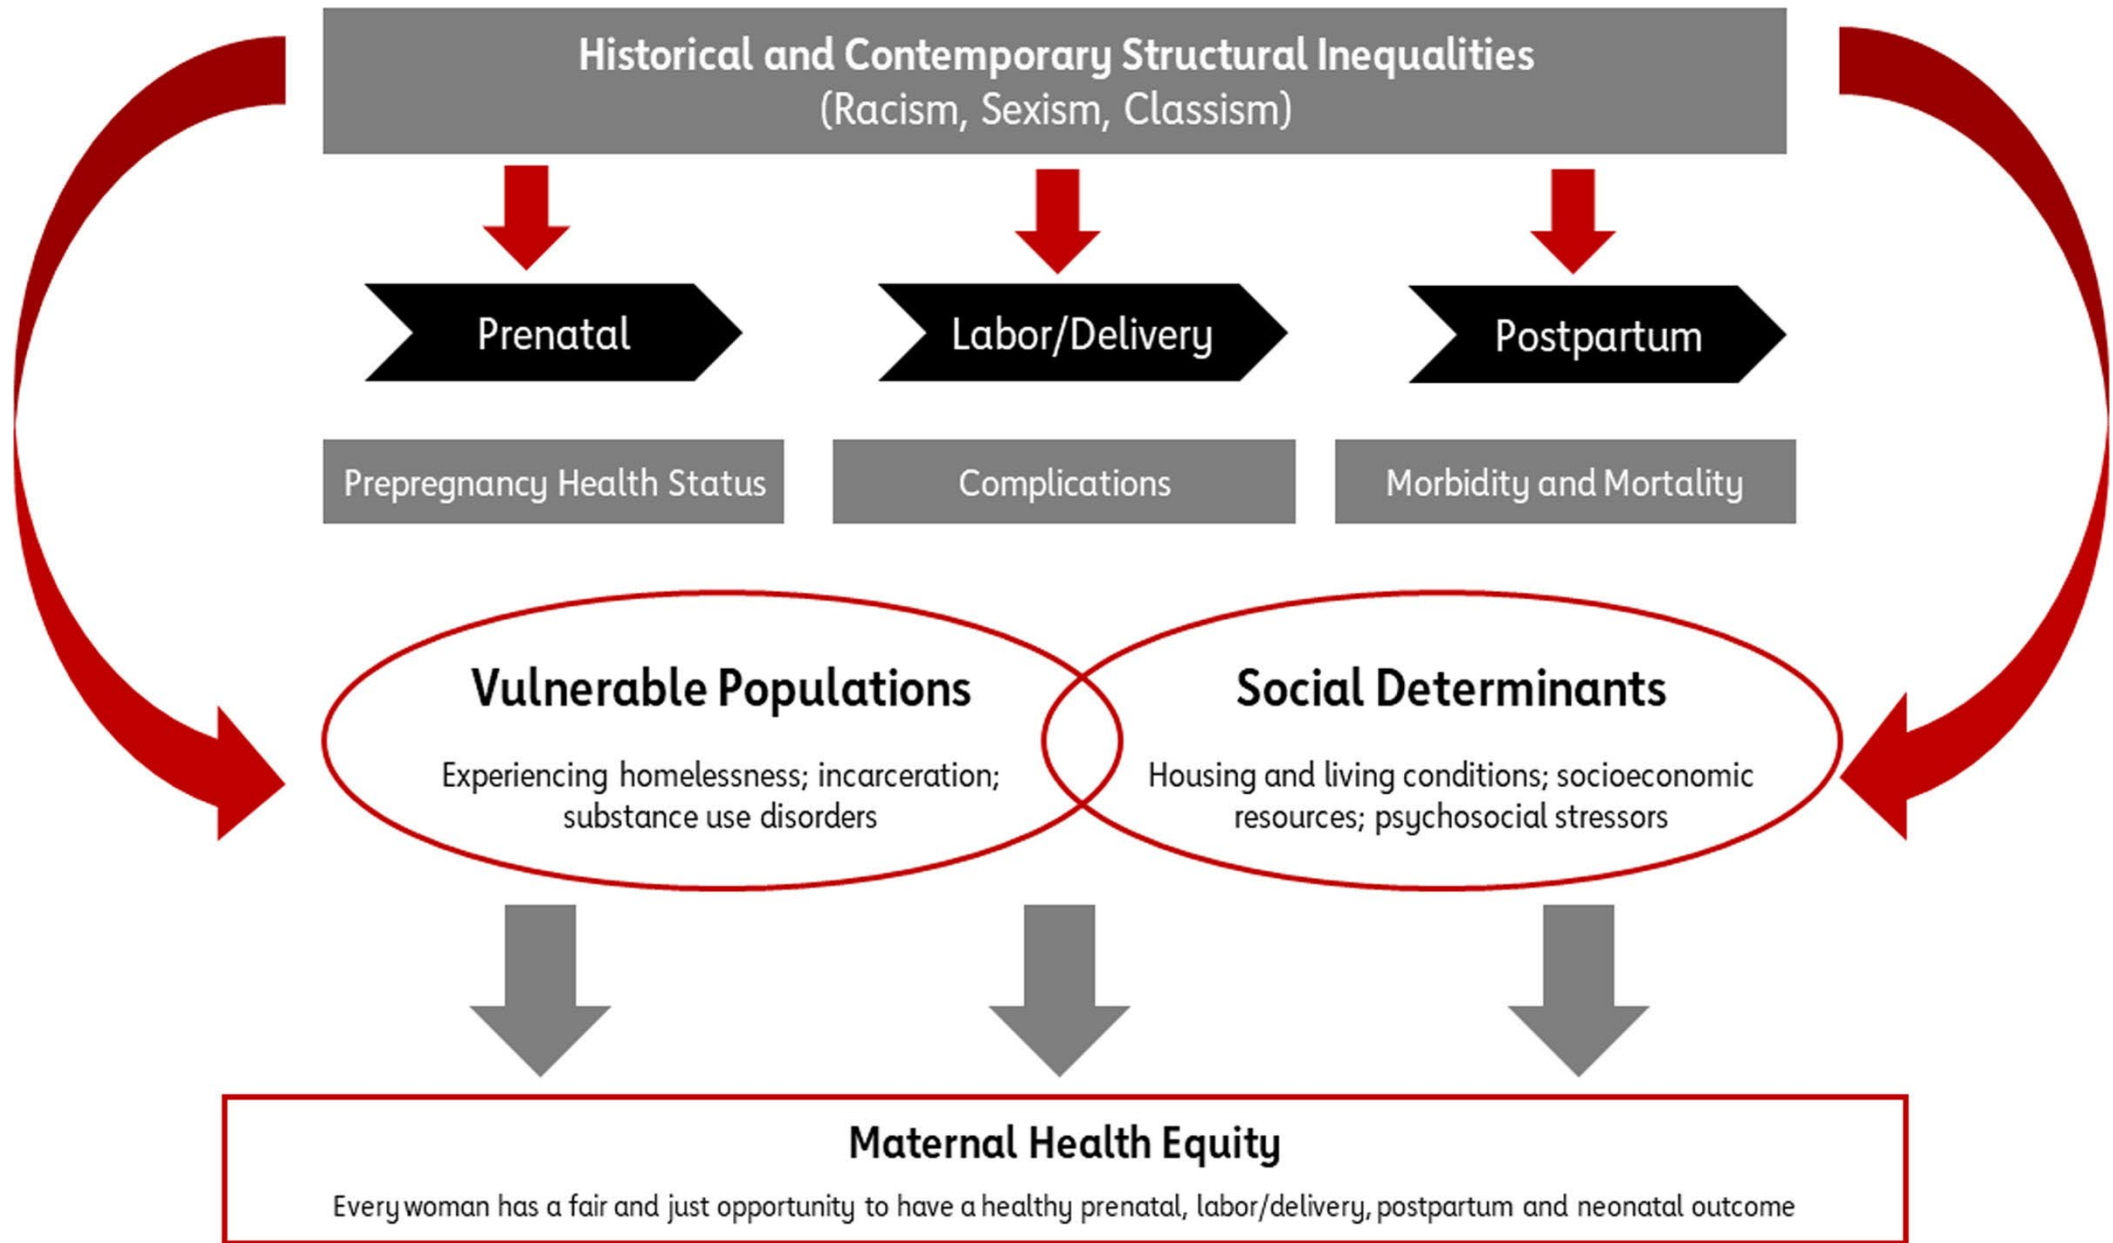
Historical and Contemporary Structural Inequalities
(Racism, Sexism, Classism)

Prenatal

Labor/Delivery

Postpartum

Prepregnancy Health Status

Complications

Morbidity and Mortality

Vulnerable Populations

Experiencing homelessness; incarceration; substance use disorders

Social Determinants

Housing and living conditions; socioeconomic resources; psychosocial stressors

Maternal Health Equity

Every woman has a fair and just opportunity to have a healthy prenatal, labor/delivery, postpartum and neonatal outcome